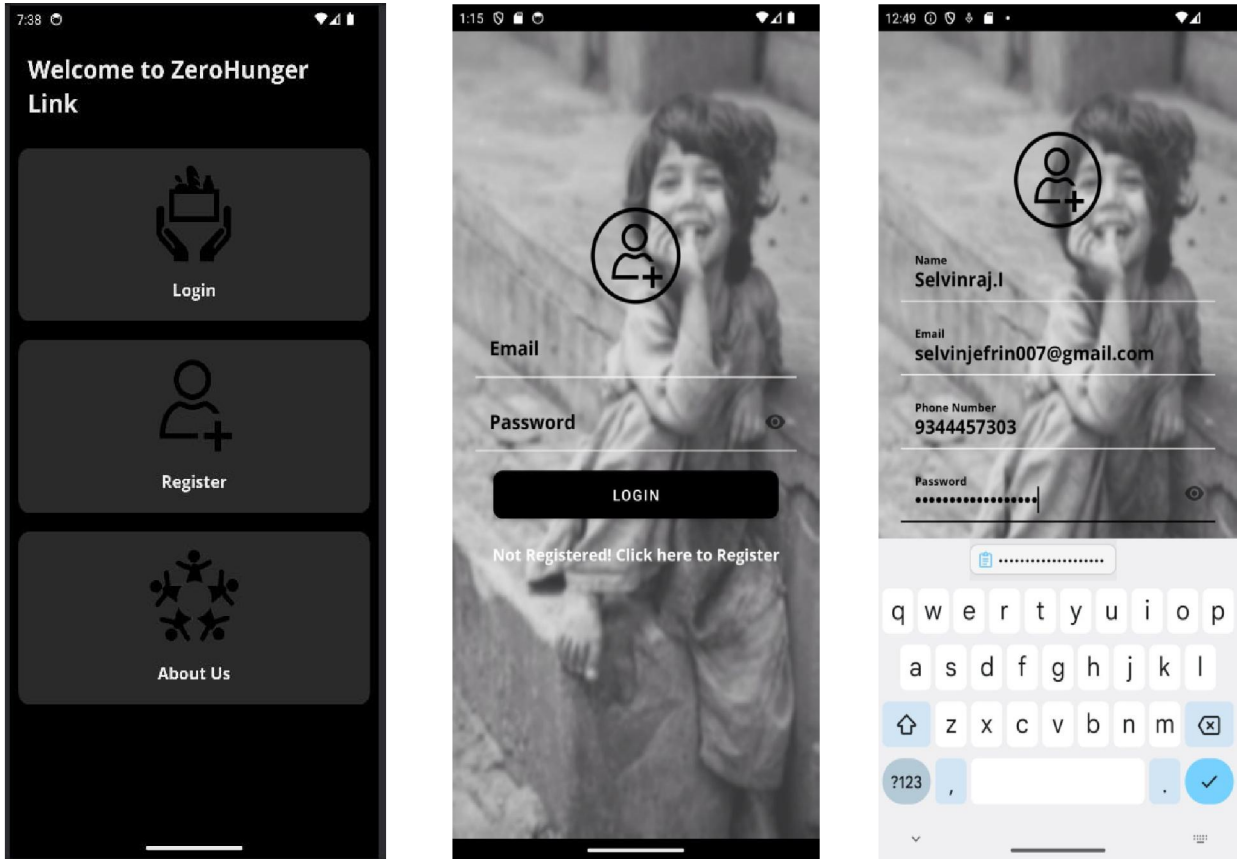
7:38

Welcome to ZeroHunger Link

Login

Register

About Us

1:15

Email

Password

LOGIN

Not Registered! Click here to Register

12:49

Name
Selvinraj.I

Email
selvinjefrin007@gmail.com

Phone Number
9344457303

Password
•••••••••••••••••

••••••••••••••••••

q w e r t y u i o p
a s d f g h j k l
z x c v b n m
?123 , .